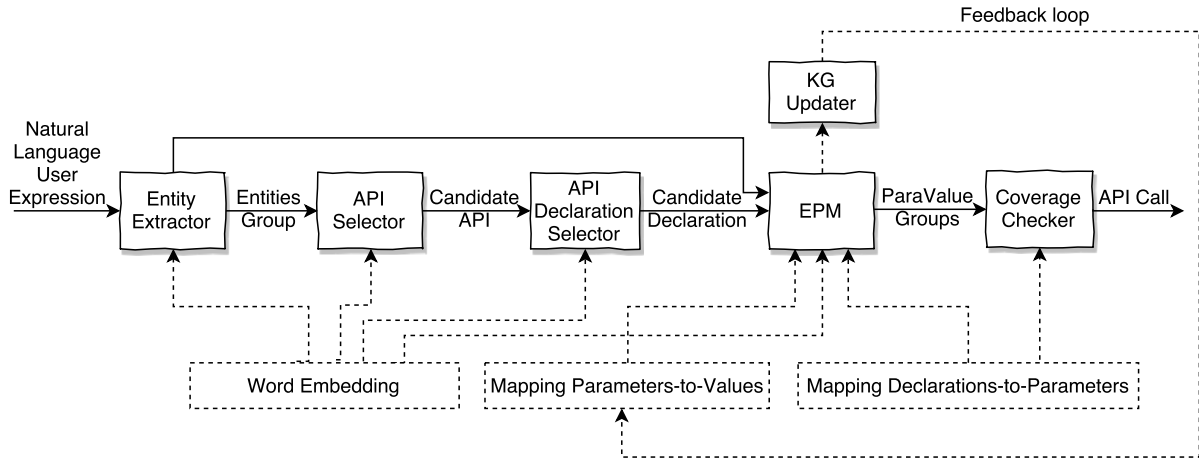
Feedback loop

KG Updater

Natural Language User Expression

Entity Extractor

Entities Group

API Selector

Candidate API

API Declaration Selector

Candidate Declaration

EPM

ParaValue Groups

Coverage Checker

API Call

Word Embedding

Mapping Parameters-to-Values

Mapping Declarations-to-Parameters